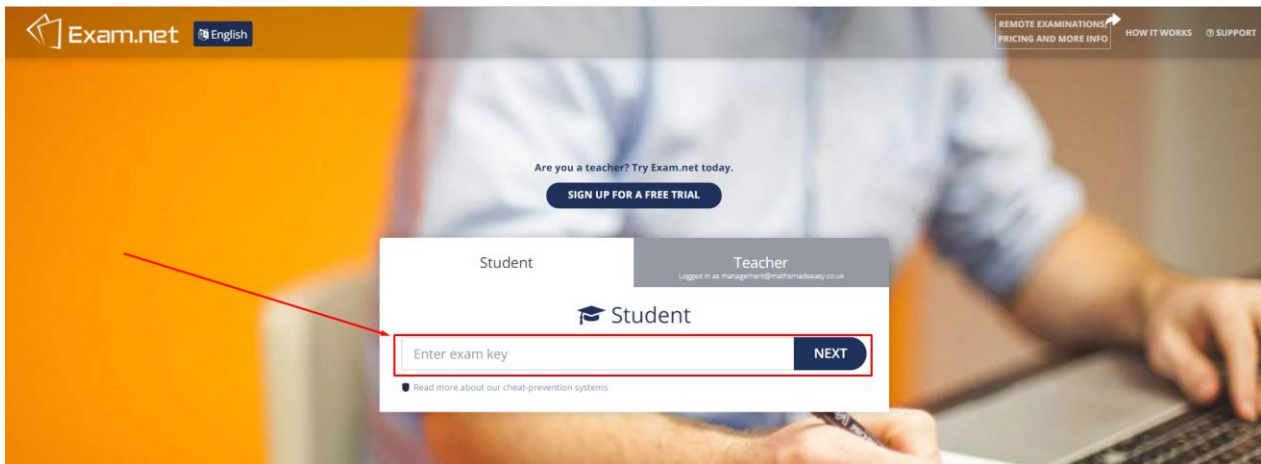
Exam.net English

REMOTE EXAMINATIONS PRICING AND MORE INFO

HOW IT WORKS

SUPPORT

Are you a teacher? Try Exam.net today.

SIGN UP FOR A FREE TRIAL

Student

Teacher
Logged in as management@mathsmadeeasy.co.uk

Student

Enter exam key

NEXT

Read more about our cheat-prevention systems